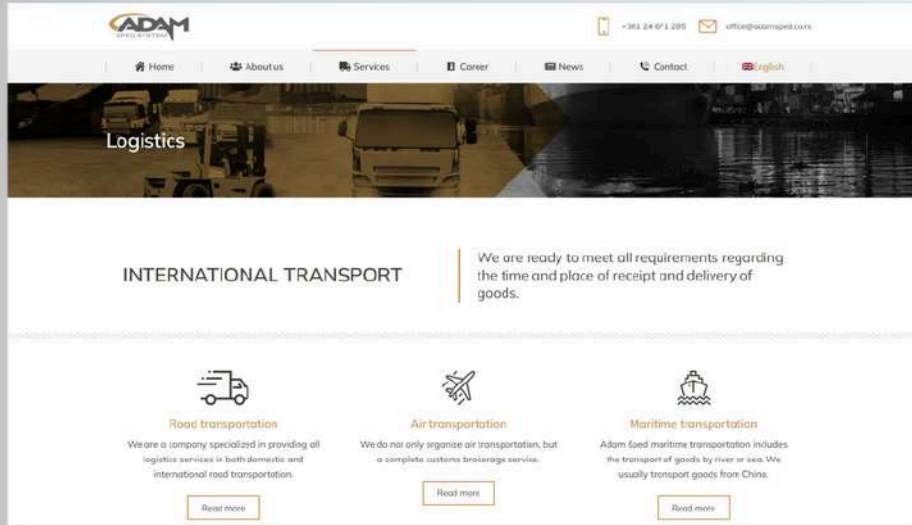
ADAM
SPED SYSTEM

+381 24 671 285 office@adamsped.co.rs

Home About us Services Career News Contact English

Logistics

INTERNATIONAL TRANSPORT

We are ready to meet all requirements regarding the time and place of receipt and delivery of goods.

Road transportation
We are a company specialized in providing all logistics services in both domestic and international road transportation.
Read more

Air transportation
We do not only organize air transportation, but a complete customs brokerage service.
Read more

Maritime transportation
Adam Sped maritime transportation includes the transport of goods by river or sea. We usually transport goods from China.
Read more